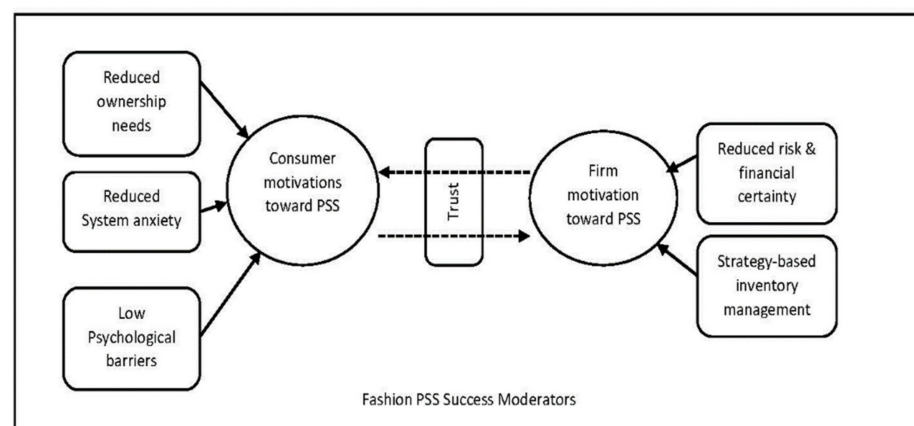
Reduced ownership needs

Reduced System anxiety

Low Psychological barriers

Consumer motivations toward PSS

Trust

Firm motivation toward PSS

Reduced risk & financial certainty

Strategy-based inventory management

Fashion PSS Success Moderators